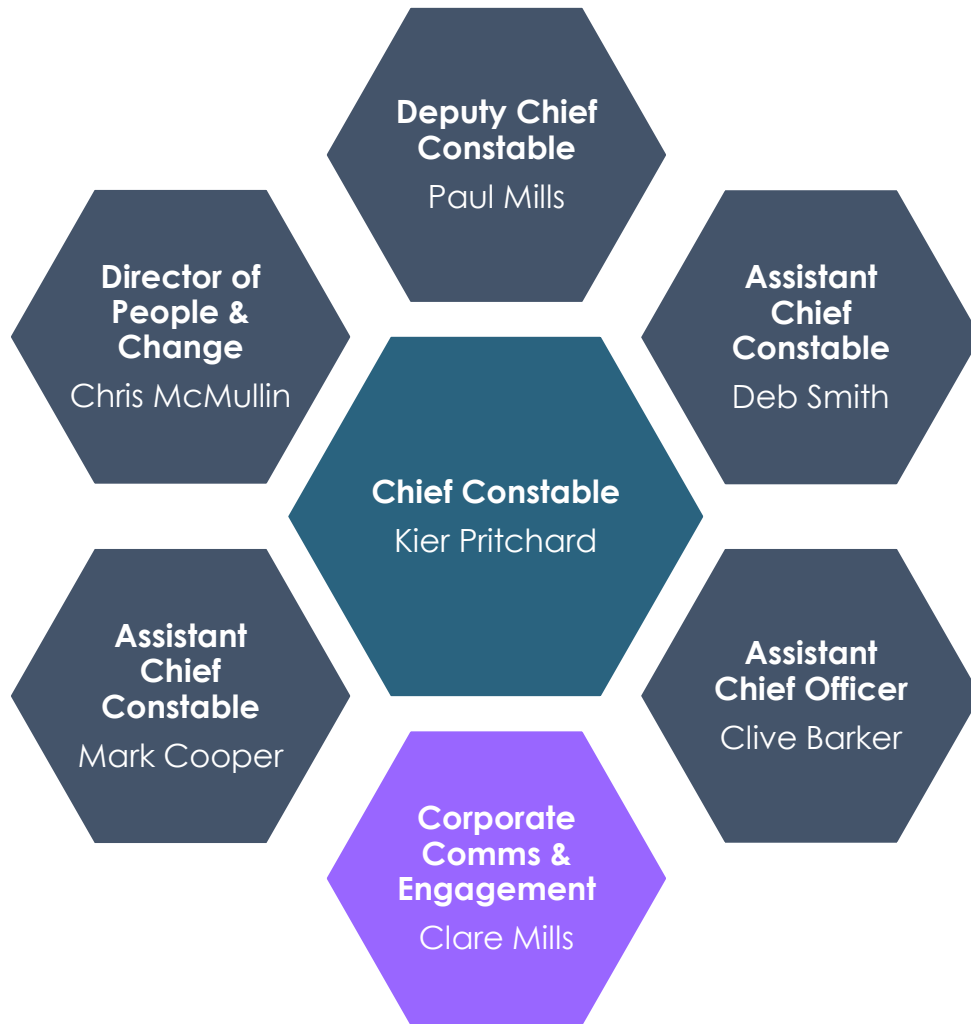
Deputy Chief Constable
Paul Mills

Director of People & Change
Chris McMullin

Assistant Chief Constable
Deb Smith

Chief Constable
Kier Pritchard

Assistant Chief Constable
Mark Cooper

Assistant Chief Officer
Clive Barker

Corporate Comms & Engagement
Clare Mills